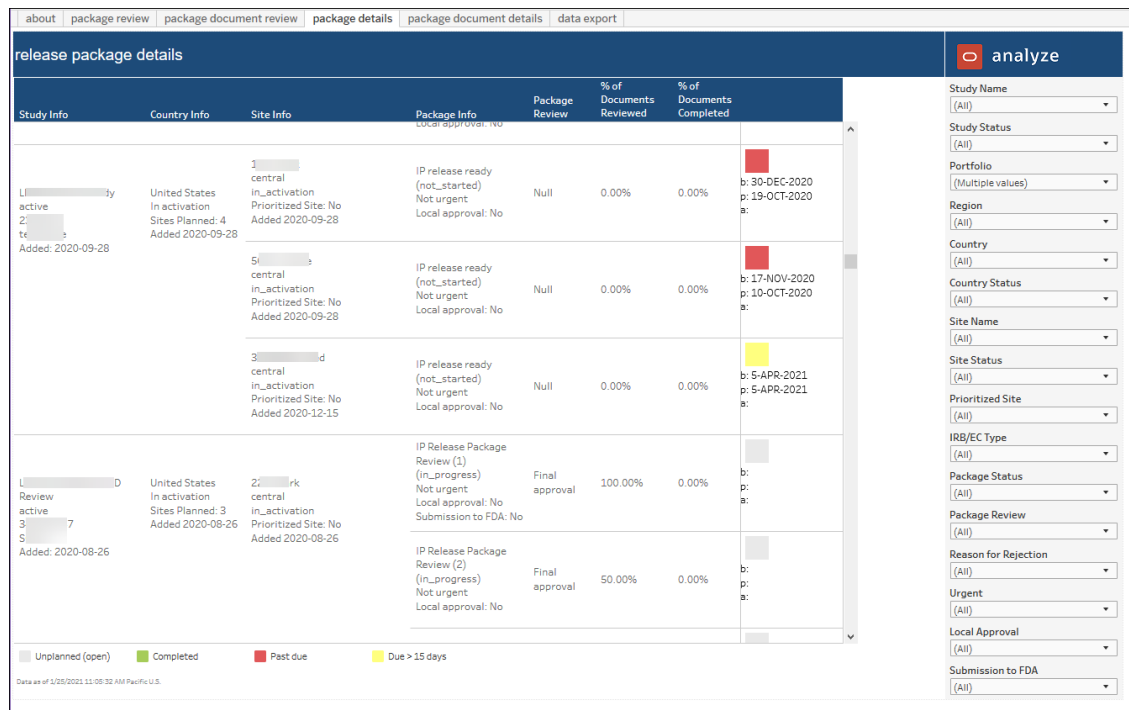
about | package review | package document review | package details | package document details | data export

release package details

analyze

| Study Info | Country Info | Site Info | Package Info | Package Review | % of Documents Reviewed | % of Documents Completed | |
|---|---|---|---|---|---|---|---|
| | | | Local approval: No | | | | |
| L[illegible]dy active 2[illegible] te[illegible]e Added: 2020-09-28 | United States In activation Sites Planned: 4 Added 2020-09-28 | 1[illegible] central in_activation Prioritized Site: No Added 2020-09-28 | IP release ready (not_started) Not urgent Local approval: No | Null | 0.00% | 0.00% | b: 30-DEC-2020 p: 19-OCT-2020 a: |
| | | 5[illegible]e central in_activation Prioritized Site: No Added 2020-09-28 | IP release ready (not_started) Not urgent Local approval: No | Null | 0.00% | 0.00% | b: 17-NOV-2020 p: 10-OCT-2020 a: |
| | | 3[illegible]d central in_activation Prioritized Site: No Added 2020-12-15 | IP release ready (not_started) Not urgent Local approval: No | Null | 0.00% | 0.00% | b: 5-APR-2021 p: 5-APR-2021 a: |
| L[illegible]D Review active 3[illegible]7 S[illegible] Added: 2020-08-26 | United States In activation Sites Planned: 3 Added 2020-08-26 | 2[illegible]rk central in_activation Prioritized Site: No Added 2020-08-26 | IP Release Package Review (1) (in_progress) Not urgent Local approval: No Submission to FDA: No | Final approval | 100.00% | 0.00% | b: p: a: |
| | | | IP Release Package Review (2) (in_progress) Not urgent Local approval: No | Final approval | 50.00% | 0.00% | b: p: a: |

Unplanned (open) Completed Past due Due > 15 days

Data as of 1/25/2021 11:05:32 AM Pacific U.S.

Study Name
(All)
Study Status
(All)
Portfolio
(Multiple values)
Region
(All)
Country
(All)
Country Status
(All)
Site Name
(All)
Site Status
(All)
Prioritized Site
(All)
IRB/EC Type
(All)
Package Status
(All)
Package Review
(All)
Reason for Rejection
(All)
Urgent
(All)
Local Approval
(All)
Submission to FDA
(All)